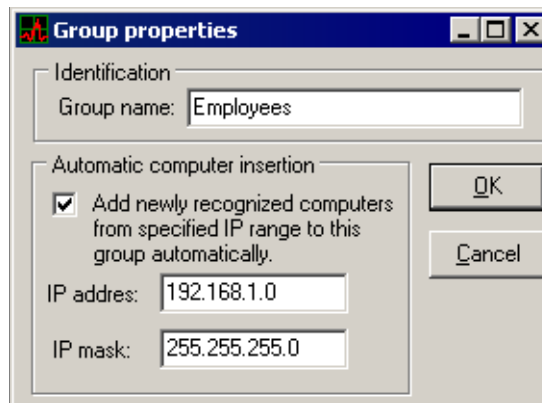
Group properties

Identification

Group name: Employees

Automatic computer insertion

Add newly recognized computers from specified IP range to this group automatically.

IP addres: 192.168.1.0

IP mask: 255.255.255.0

OK

Cancel